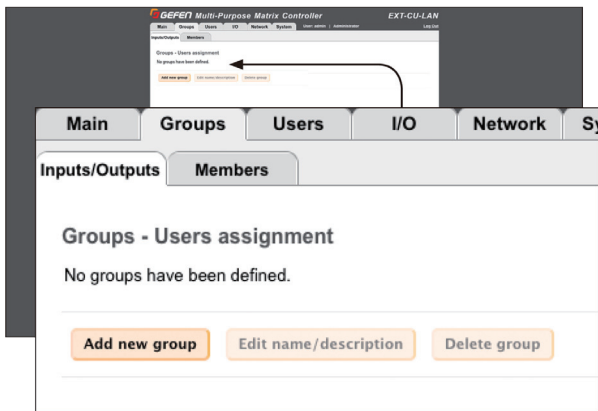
GEFEN Multi-Purpose Matrix Controller
EXT-CU-LAN

Main | Groups | Users | I/O | Network | System | User: admin | Administrator | Log Out

Inputs/Outputs | Members

Groups - Users assignment

No groups have been defined.

Add new group | Edit name/description | Delete group

Main | Groups | Users | I/O | Network | Sy

Inputs/Outputs | Members

Groups - Users assignment

No groups have been defined.

Add new group | Edit name/description | Delete group